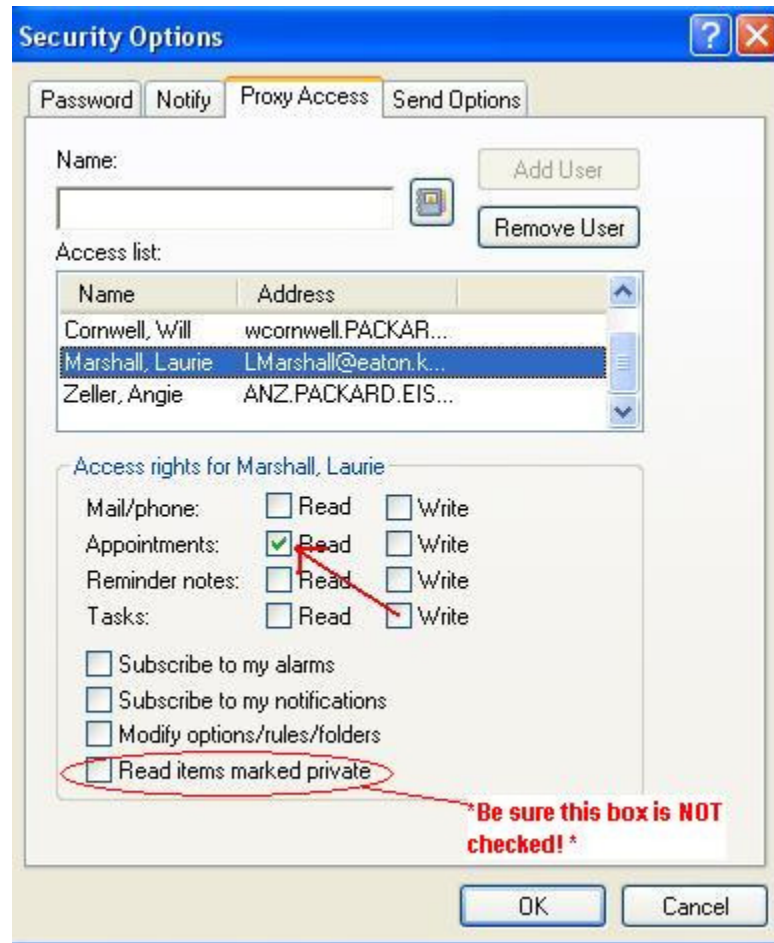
Security Options

Password | Notify | Proxy Access | Send Options

Name:

Add User

Remove User

Access list:

| Name | Address |
|---|---|
| Cornwell, Will | wcornwell.PACKAR... |
| Marshall, Laurie | LMarshall@eaton.k... |
| Zeller, Angie | ANZ.PACKARD.EIS... |

Access rights for Marshall, Laurie

Mail/phone: Read Write
Appointments: Read Write
Reminder notes: Read Write
Tasks: Read Write

Subscribe to my alarms
Subscribe to my notifications
Modify options/rules/folders
Read items marked private

*Be sure this box is NOT checked! *

OK Cancel